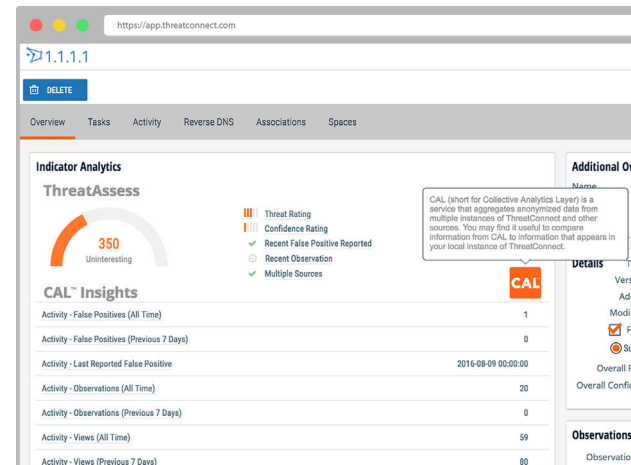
https://app.threatconnect.com

1.1.1.1

DELETE

Overview Tasks Activity Reverse DNS Associations Spaces

Indicator Analytics

ThreatAssess

350
Uninteresting

Threat Rating
Confidence Rating
Recent False Positive Reported
Recent Observation
Multiple Sources

CAL (short for Collective Analytics Layer) is a service that aggregates anonymized data from multiple instances of ThreatConnect and other sources. You may find it useful to compare information from CAL to information that appears in your local instance of ThreatConnect.

CAL

CAL™ Insights

| | |
|---|---|
| Activity - False Positives (All Time) | 1 |
| Activity - False Positives (Previous 7 Days) | 0 |
| Activity - Last Reported False Positive | 2016-08-09 00:00:00 |
| Activity - Observations (All Time) | 20 |
| Activity - Observations (Previous 7 Days) | 0 |
| Activity - Views (All Time) | 59 |
| Activity - Views (Previous 7 Days) | 80 |

Additional O
Name
Details
Vers
Ad
Modi
Overall
Overall Confi

Observations
Observation